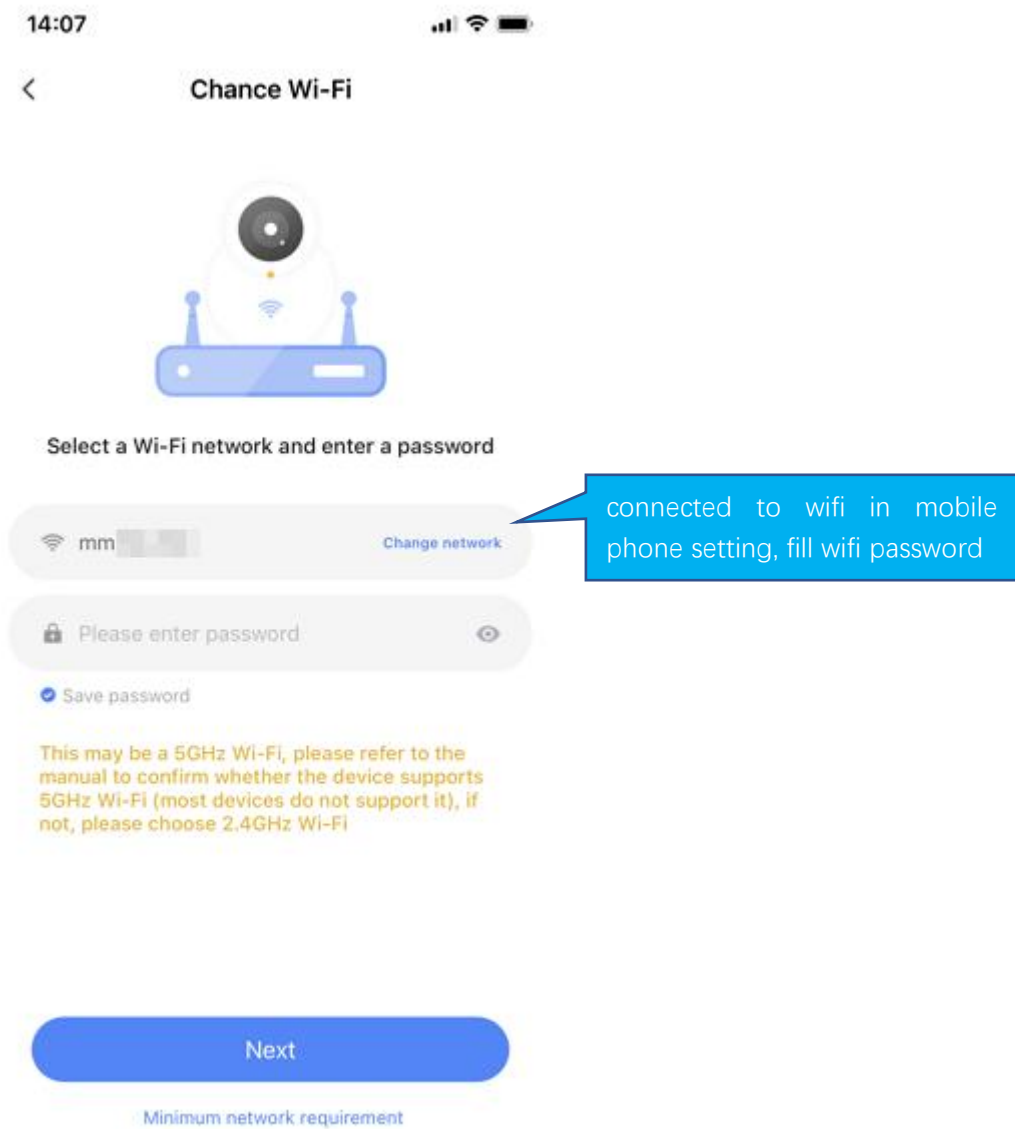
14:07

<

Chance Wi-Fi

Select a Wi-Fi network and enter a password

mm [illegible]

Change network

connected to wifi in mobile phone setting, fill wifi password

Please enter password

Save password

This may be a 5GHz Wi-Fi, please refer to the manual to confirm whether the device supports 5GHz Wi-Fi (most devices do not support it), if not, please choose 2.4GHz Wi-Fi

Next

Minimum network requirement